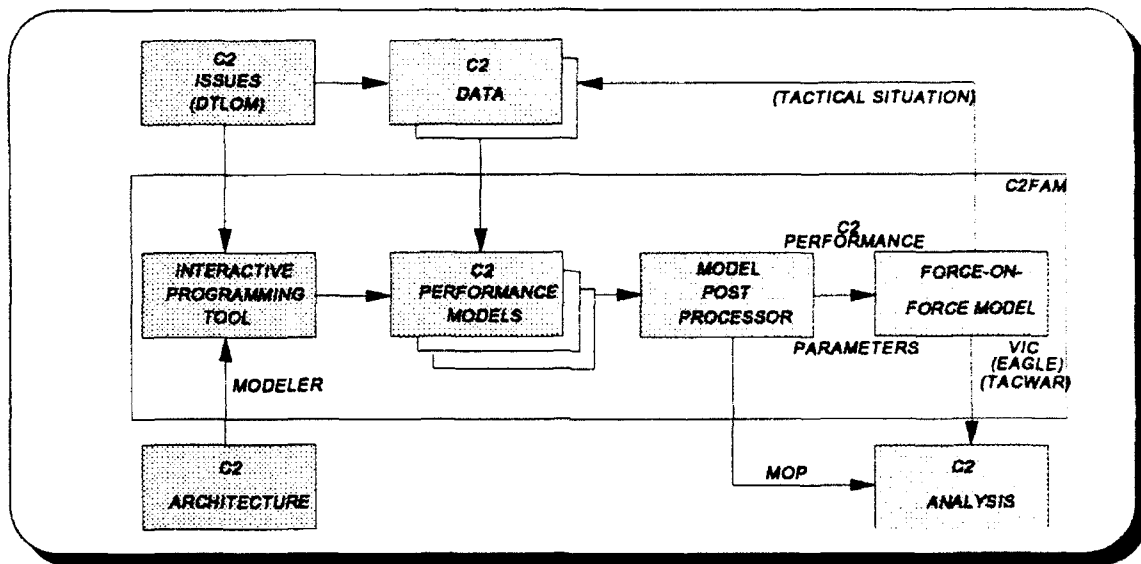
C2 ISSUES (DTLOM)

C2 DATA

(TACTICAL SITUATION)

C2FAM

INTERACTIVE PROGRAMMING TOOL

C2 PERFORMANCE MODELS

MODEL POST PROCESSOR

C2 PERFORMANCE

FORCE-ON-FORCE MODEL

PARAMETERS

VIC (EAGLE) (TACWAR)

MODELER

C2 ARCHITECTURE

MOP

C2 ANALYSIS